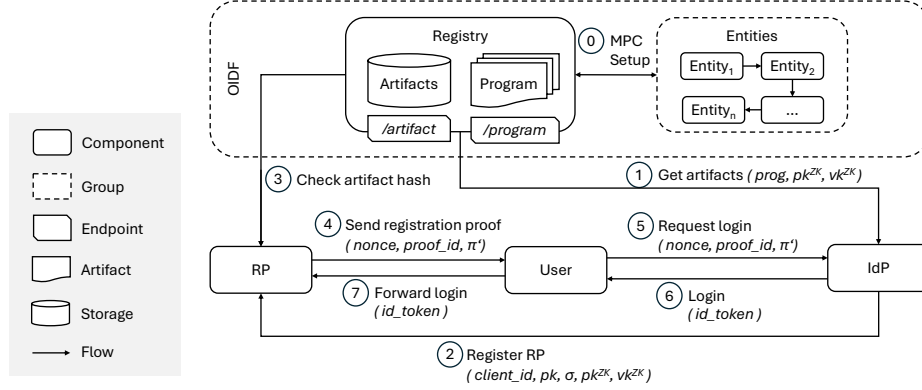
OIDF

Registry

Artifacts

Program

/artifact

/program

0 MPC Setup

Entities

$\text{Entity}_1$

$\text{Entity}_2$

$\text{Entity}_n$

...

Component

Group

Endpoint

Artifact

Storage

Flow

3 Check artifact hash

1 Get artifacts ( prog, $pk^{ZK}$, $vk^{ZK}$ )

4 Send registration proof ( nonce, proof_id, π' )

5 Request login ( nonce, proof_id, π' )

RP

User

IdP

7 Forward login ( id_token )

6 Login ( id_token )

2 Register RP ( client_id, pk, σ, $pk^{ZK}$, $vk^{ZK}$ )